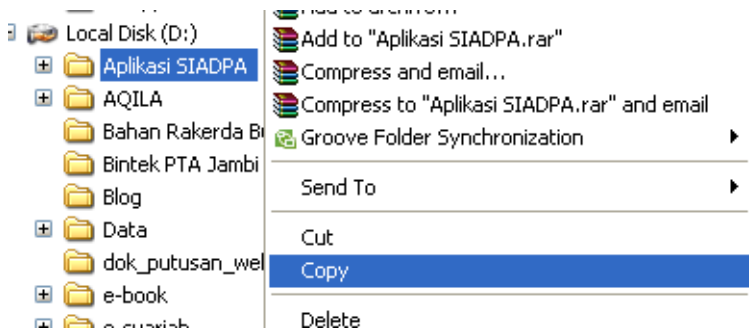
Local Disk (D:)
Aplikasi SIADPA
AQILA
Bahan Rakerda B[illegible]
Bintek PTA Jambi
Blog
Data
dok_putusan_wel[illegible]
e-book
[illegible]

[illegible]
Add to "Aplikasi SIADPA.rar"
Compress and email...
Compress to "Aplikasi SIADPA.rar" and email
Groove Folder Synchronization
Send To
Cut
Copy
Delete